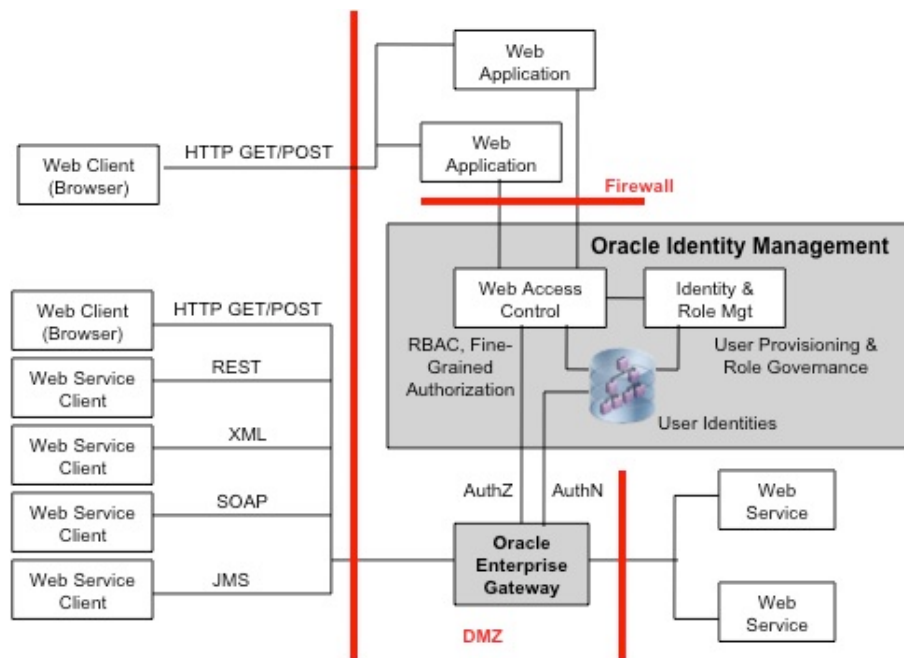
Web Application

Web Client (Browser)

HTTP GET/POST

Web Application

Firewall

Oracle Identity Management

Web Access Control

Identity & Role Mgt

RBAC, Fine-Grained Authorization

User Provisioning & Role Governance

User Identities

Web Client (Browser)

HTTP GET/POST

Web Service Client

REST

Web Service Client

XML

Web Service Client

SOAP

Web Service Client

JMS

AuthZ

AuthN

Oracle Enterprise Gateway

Web Service

Web Service

DMZ